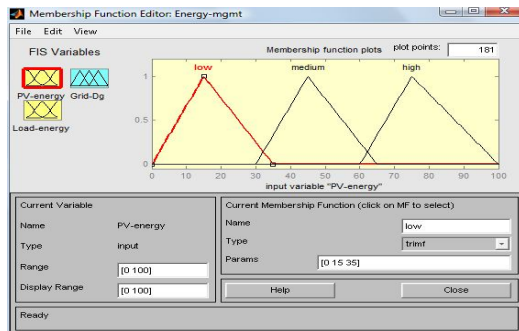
Membership Function Editor: Energy-mgmt

File Edit View

FIS Variables

PV-energy Grid-Dg

Load-energy

Membership function plots plot points: 181

low medium high

1

0.5

0

0 10 20 30 40 50 60 70 80 90 100

input variable "PV-energy"

Current Variable

Name PV-energy

Type input

Range [0 100]

Display Range [0 100]

Current Membership Function (click on MF to select)

Name low

Type trimf

Params [0 15 35]

Help

Close

Ready